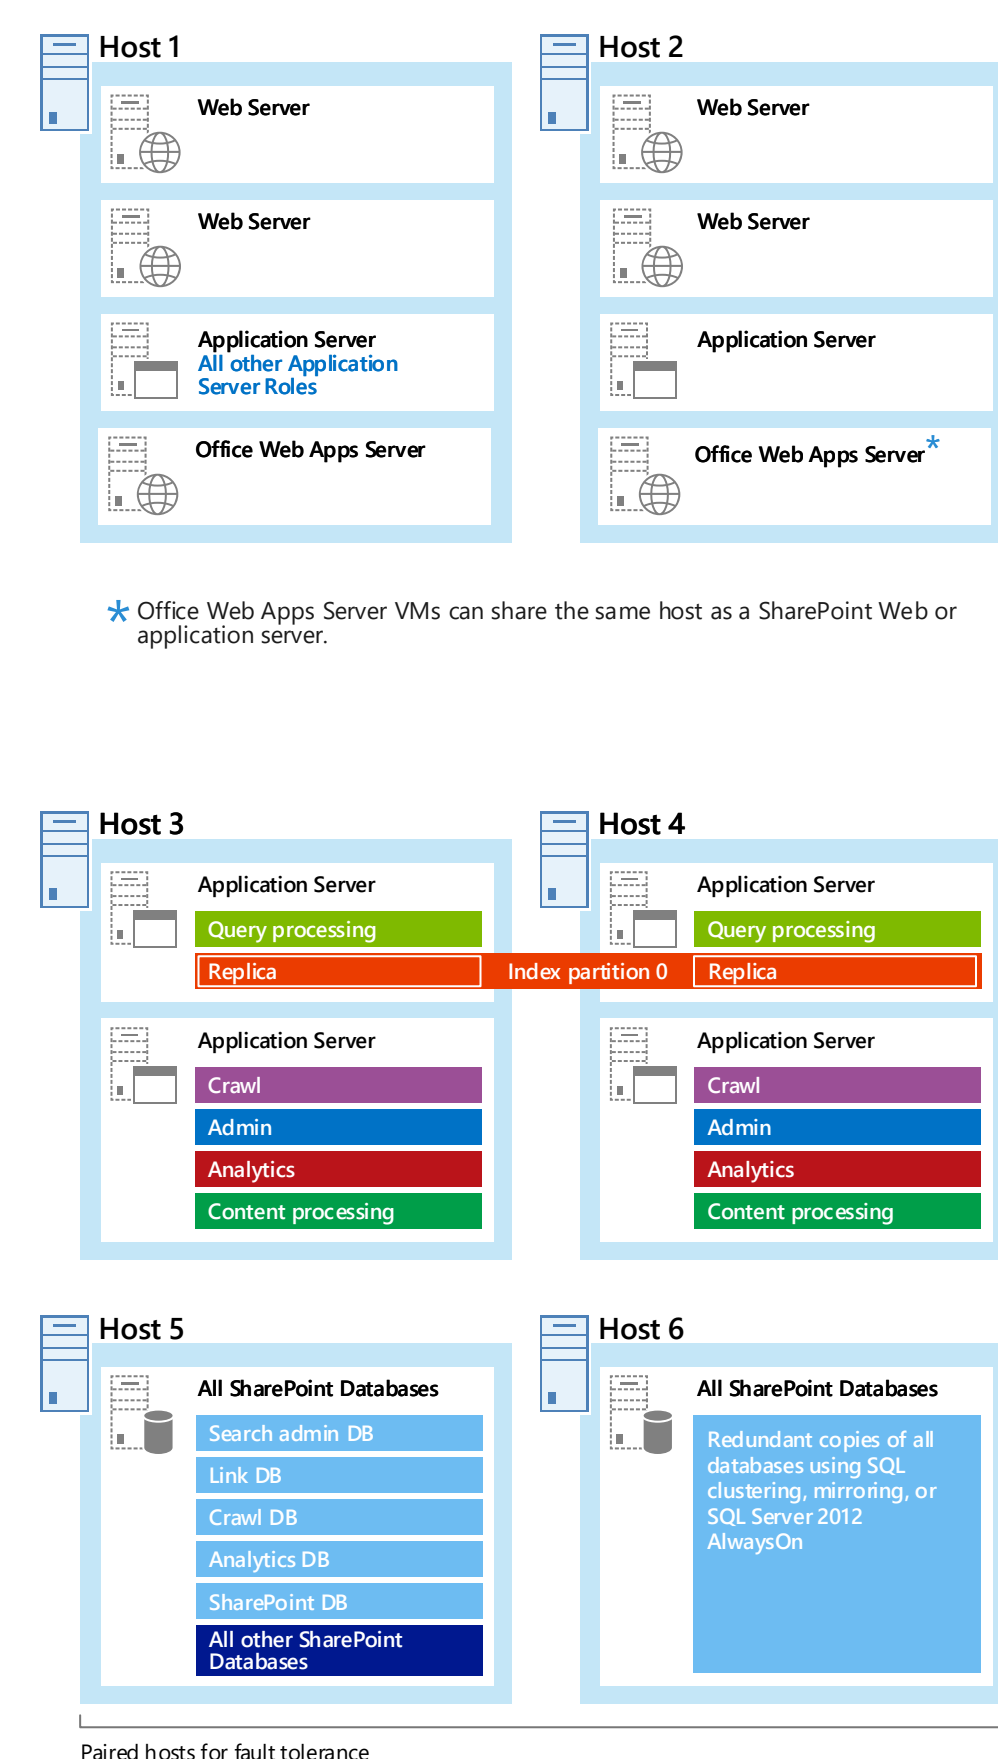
Host 1

Web Server

Web Server

Application Server
All other Application Server Roles

Office Web Apps Server

Host 2

Web Server

Web Server

Application Server

Office Web Apps Server *

* Office Web Apps Server VMs can share the same host as a SharePoint Web or application server.

Host 3

Application Server
Query processing
Replica

Application Server
Crawl
Admin
Analytics
Content processing

Index partition 0

Host 4

Application Server
Query processing
Replica

Application Server
Crawl
Admin
Analytics
Content processing

Host 5

All SharePoint Databases
Search admin DB
Link DB
Crawl DB
Analytics DB
SharePoint DB
All other SharePoint Databases

Host 6

All SharePoint Databases
Redundant copies of all databases using SQL clustering, mirroring, or SQL Server 2012 AlwaysOn

Paired hosts for fault tolerance